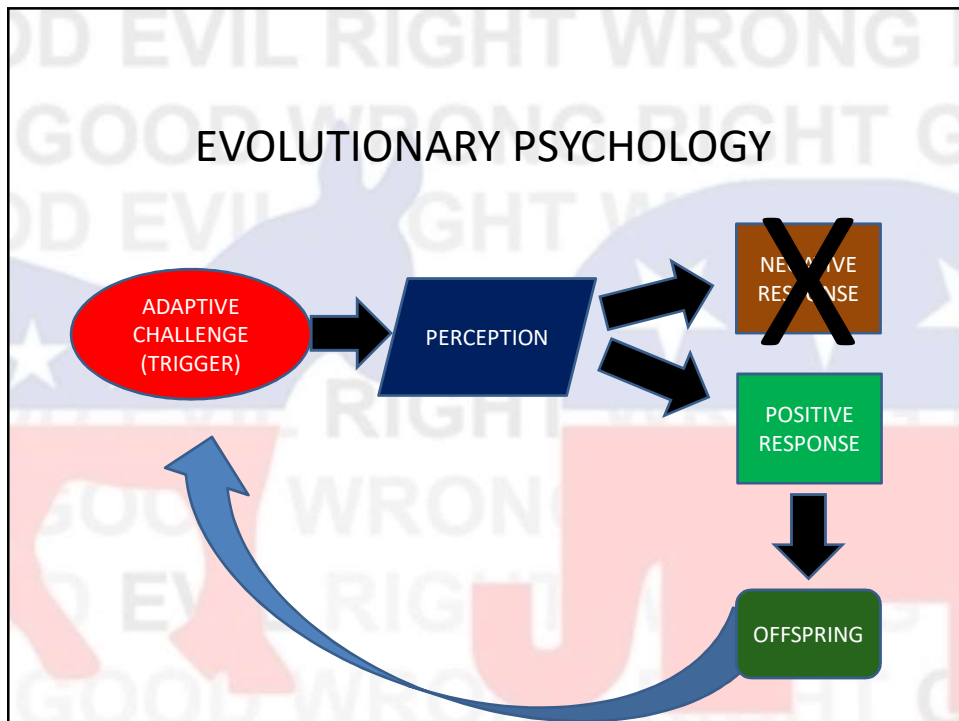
D EVIL RIGHT WRONG R
GOOD WRONG RIGHT G
D EVIL RIGHT W
RIGHT
GOOD WRONG
D EVIL RIGHT
GOOD WRONG RIGHT G

EVOLUTIONARY PSYCHOLOGY

ADAPTIVE CHALLENGE (TRIGGER)

PERCEPTION

NE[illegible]IVE RE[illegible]NSE

POSITIVE RESPONSE

OFFSPRING